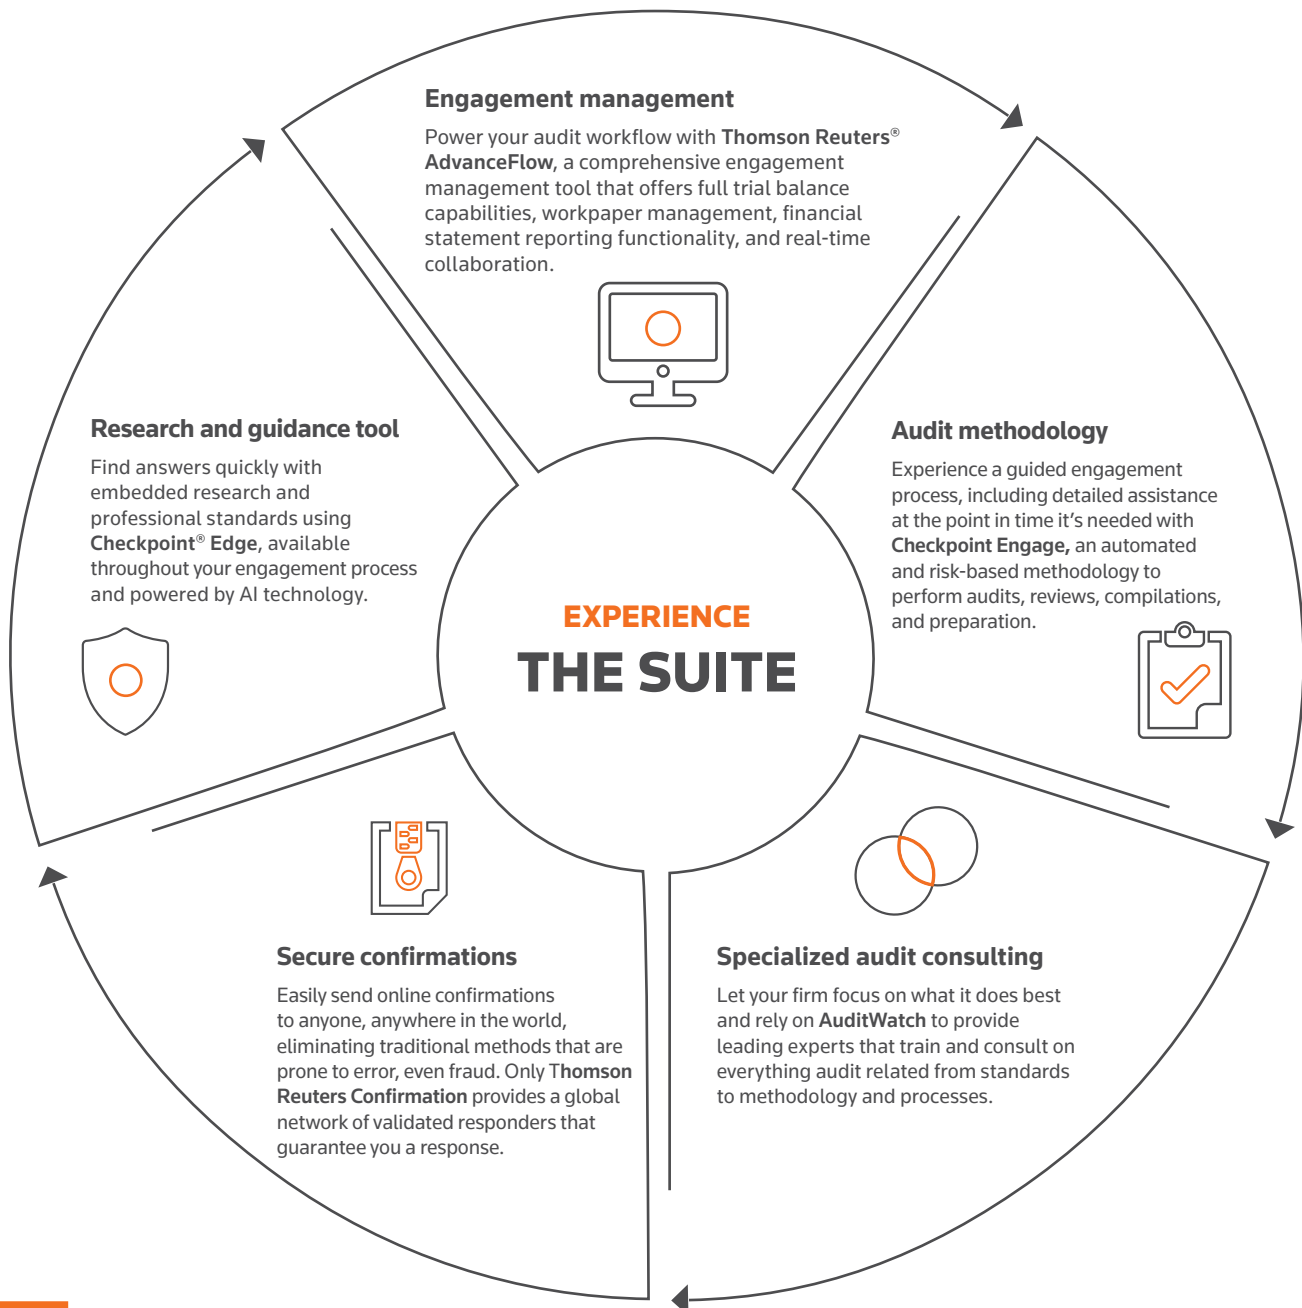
Engagement management

Power your audit workflow with Thomson Reuters® AdvanceFlow, a comprehensive engagement management tool that offers full trial balance capabilities, workpaper management, financial statement reporting functionality, and real-time collaboration.

Research and guidance tool

Find answers quickly with embedded research and professional standards using Checkpoint® Edge, available throughout your engagement process and powered by AI technology.

Audit methodology

Experience a guided engagement process, including detailed assistance at the point in time it's needed with Checkpoint Engage, an automated and risk-based methodology to perform audits, reviews, compilations, and preparation.

EXPERIENCE
THE SUITE

Secure confirmations

Easily send online confirmations to anyone, anywhere in the world, eliminating traditional methods that are prone to error, even fraud. Only Thomson Reuters Confirmation provides a global network of validated responders that guarantee you a response.

Specialized audit consulting

Let your firm focus on what it does best and rely on AuditWatch to provide leading experts that train and consult on everything audit related from standards to methodology and processes.